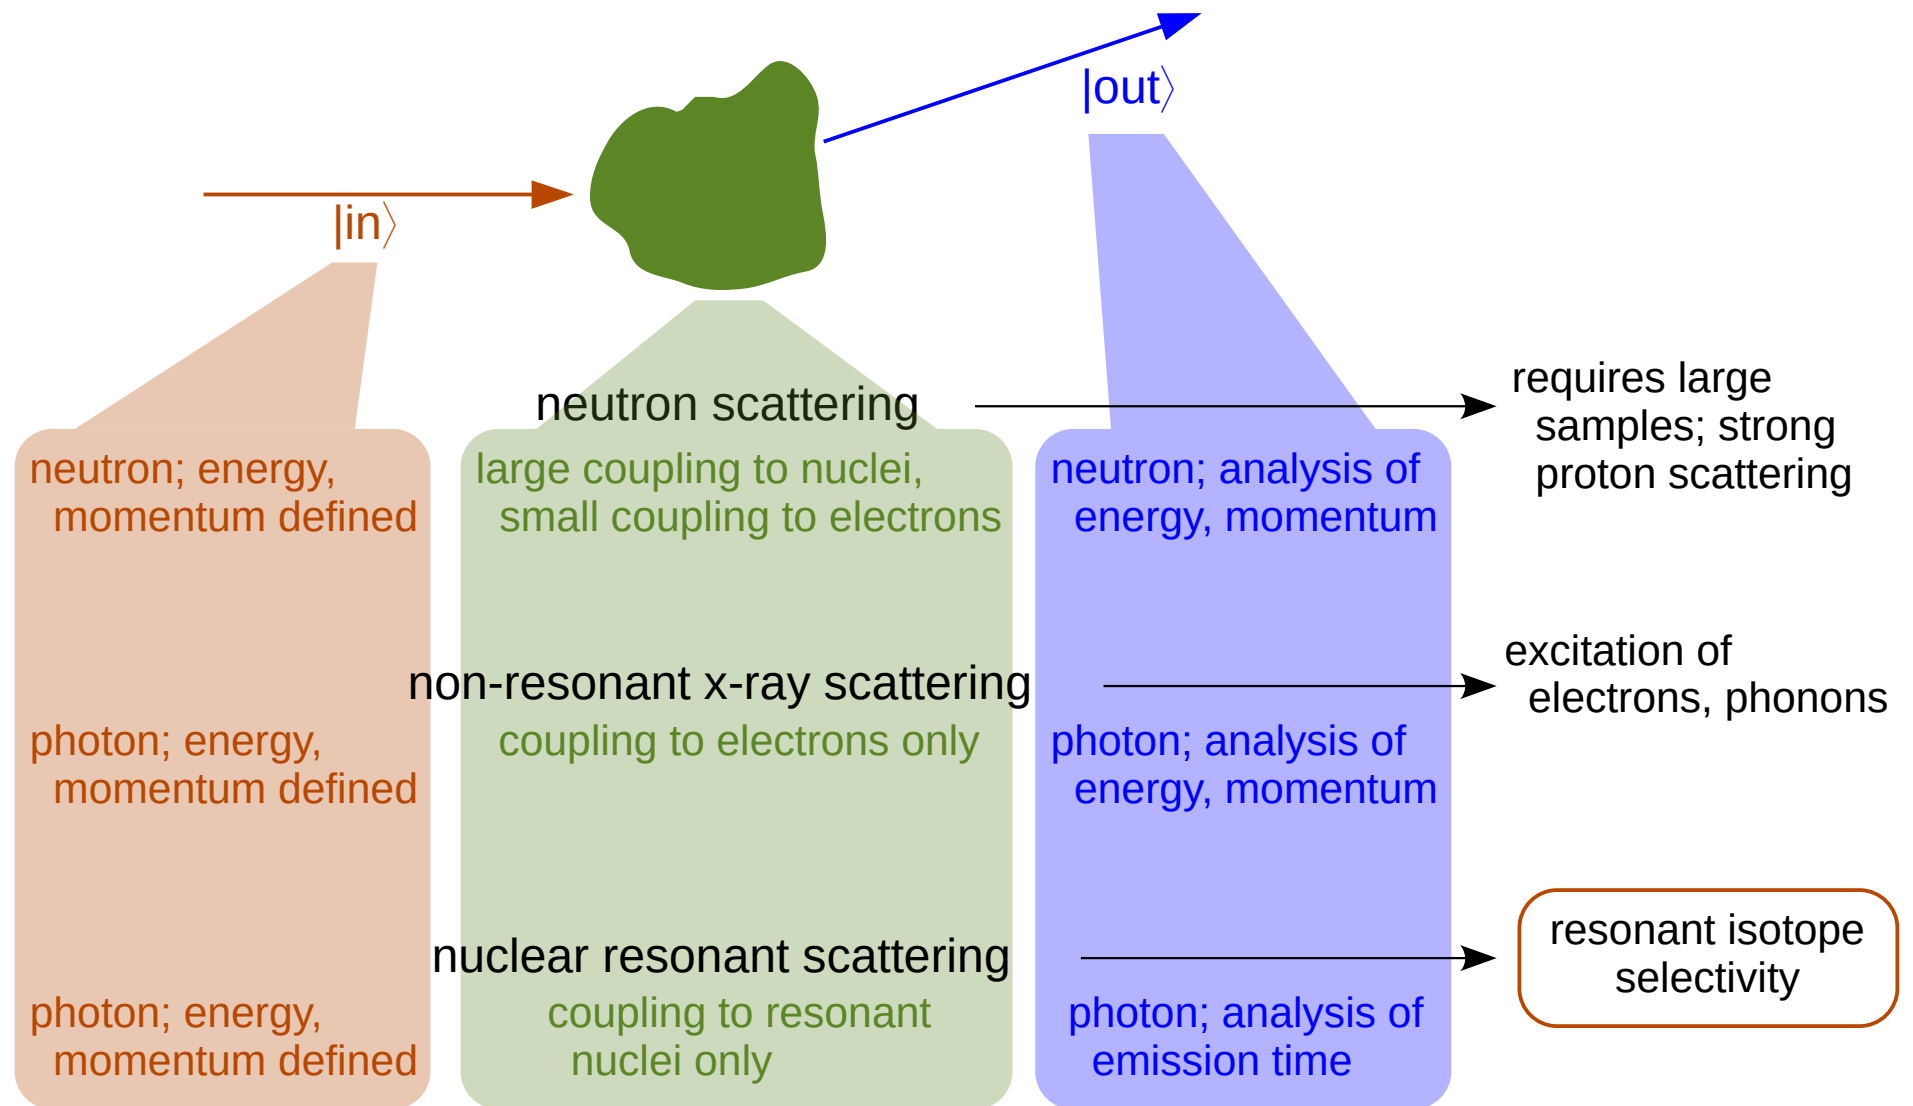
$|in\rangle$

$|out\rangle$

neutron scattering

neutron; energy, momentum defined

large coupling to nuclei, small coupling to electrons

neutron; analysis of energy, momentum

requires large samples; strong proton scattering

non-resonant x-ray scattering

photon; energy, momentum defined

coupling to electrons only

photon; analysis of energy, momentum

excitation of electrons, phonons

nuclear resonant scattering

photon; energy, momentum defined

coupling to resonant nuclei only

photon; analysis of emission time

resonant isotope selectivity